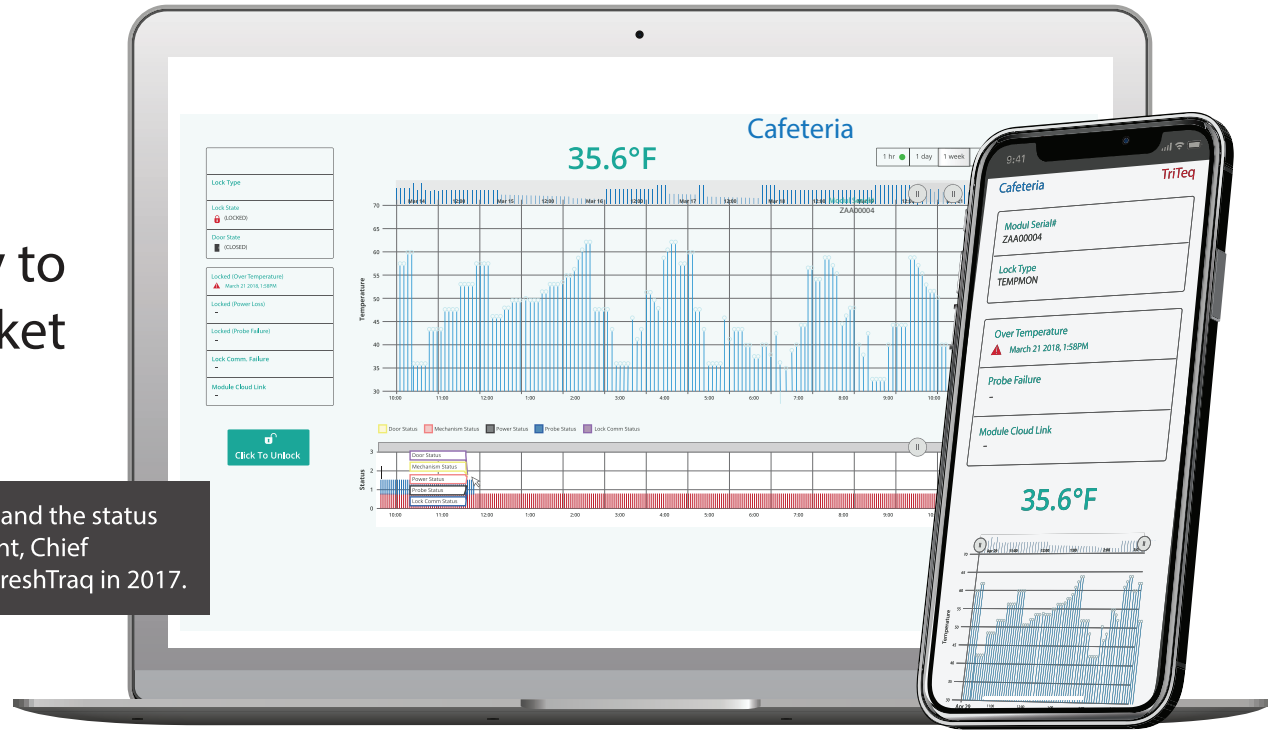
y to
ket

and the status
nt, Chief
reshTraq in 2017.

Cafeteria
35.6°F
1 hr
1 day
1 week

Lock Type
Lock State
(LOCKED)
Door State
(CLOSED)
Locked (Over Temperature)
March 21 2018, 1:58PM
Locked (Power Loss)
-
Locked (Probe Failure)
-
Lock Comm. Failure
-
Module Cloud Link
-

Click To Unlock

Mar 14
Mar 15
Mar 16
Mar 17
ZAA00004
Temperature
70
65
60
55
50
45
40
35
30
10:00
11:00
12:00
1:00
2:00
3:00
4:00
5:00
6:00
7:00
8:00
9:00
10:00

Door Status
Mechanism Status
Power Status
Probe Status
Lock Comm Status

Status
3
2
1
0
Door Status
Mechanism Status
Power Status
Probe Status
Lock Comm Status
10:00
11:00
12:00
1:00
2:00
3:00
4:00
5:00
6:00
7:00
8:00
9:00

9:41
Cafeteria
TriTeq
Modul Serial#
ZAA00004
Lock Type
TEMPMON
Over Temperature
March 21 2018, 1:58PM
Probe Failure
-
Module Cloud Link
-
35.6°F
Temperature
Apr 29